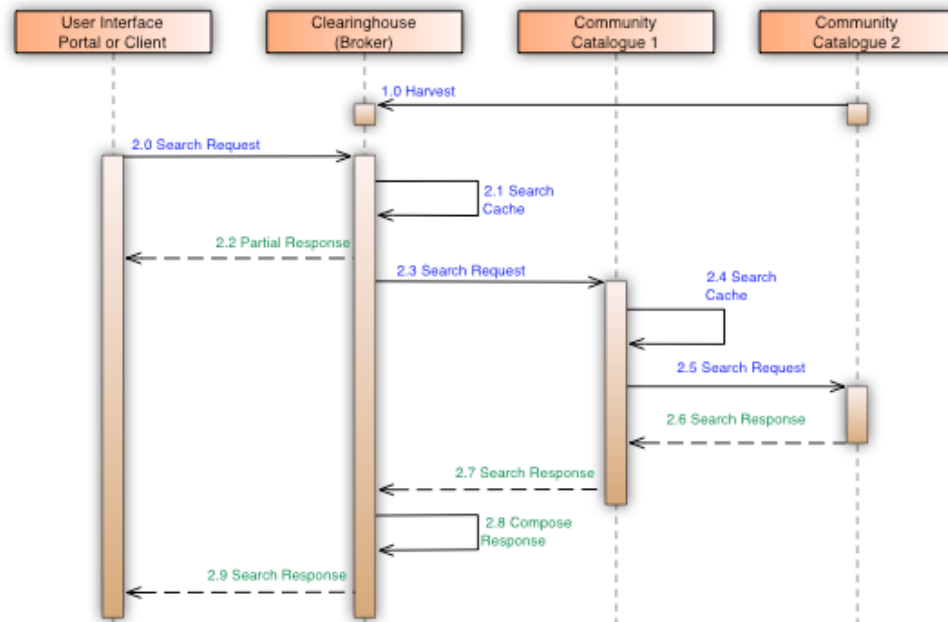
User Interface Portal or Client

Clearinghouse (Broker)

Community Catalogue 1

Community Catalogue 2

1.0 Harvest

2.0 Search Request

2.1 Search Cache

2.2 Partial Response

2.3 Search Request

2.4 Search Cache

2.5 Search Request

2.6 Search Response

2.7 Search Response

2.8 Compose Response

2.9 Search Response